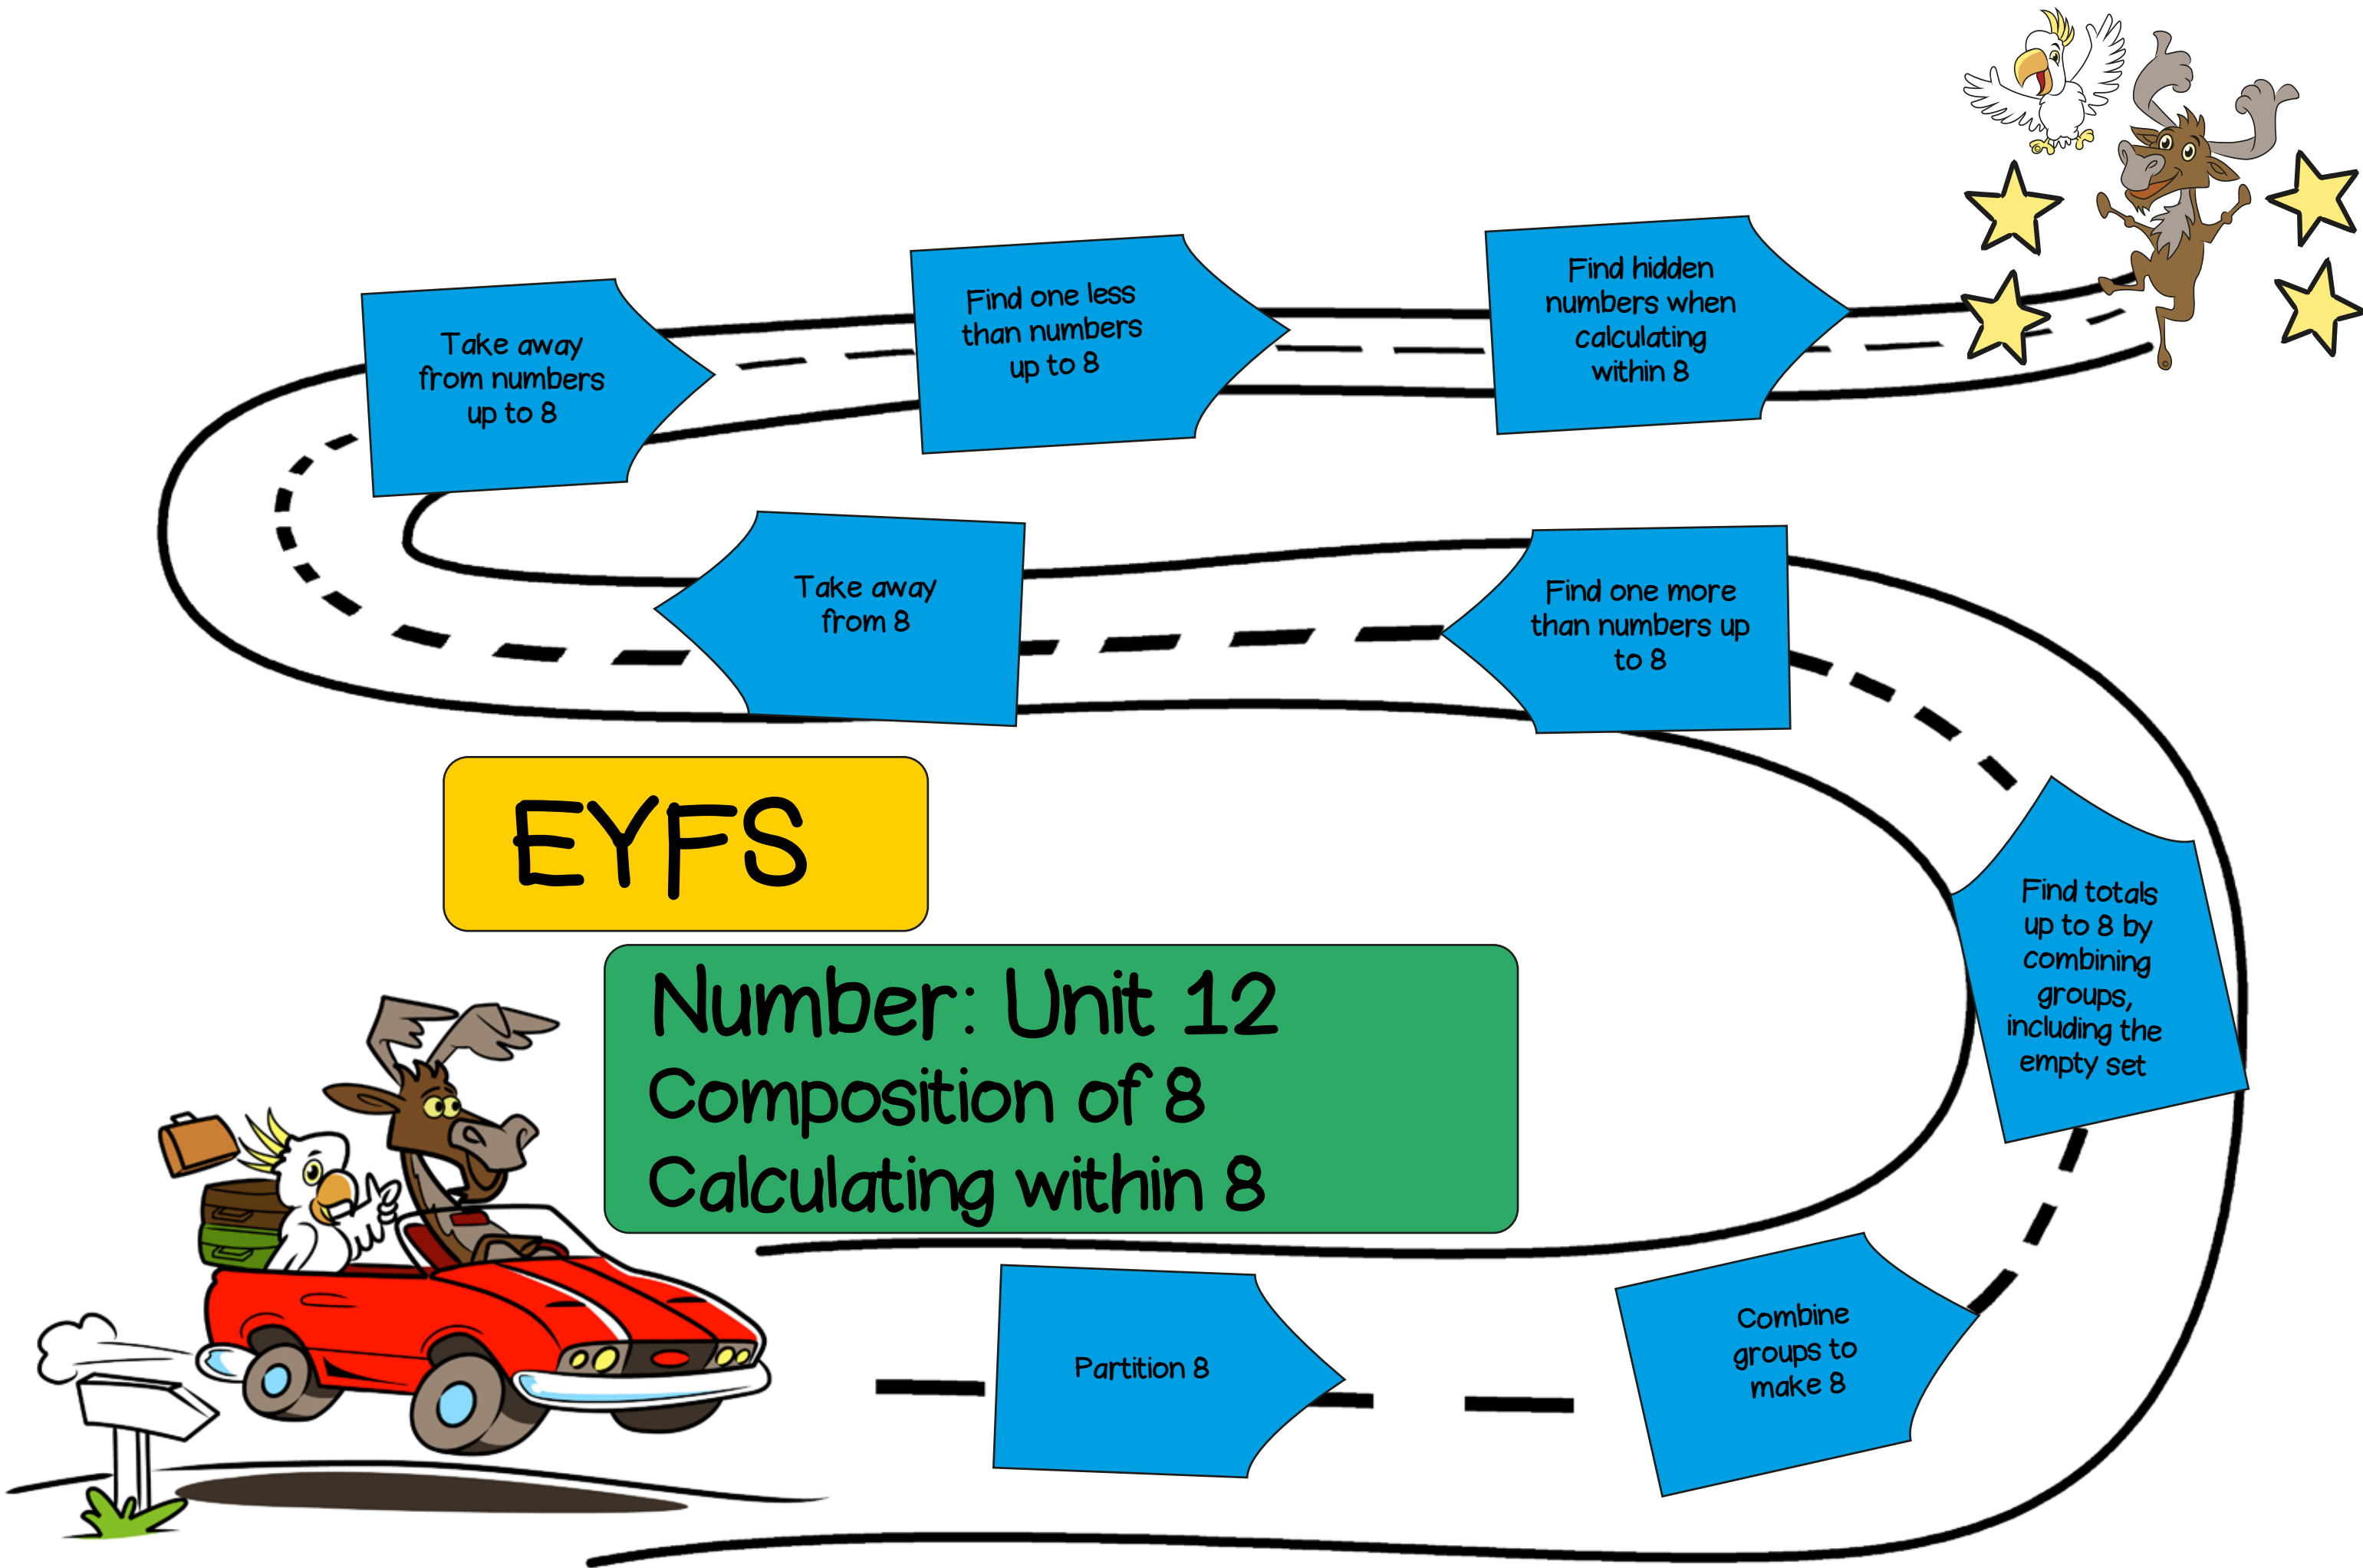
EYFS

Number: Unit 12
Composition of 8
Calculating within 8

Partition 8

Combine groups to make 8

Find totals up to 8 by combining groups, including the empty set

Find one more than numbers up to 8

Take away from 8

Take away from numbers up to 8

Find one less than numbers up to 8

Find hidden numbers when calculating within 8